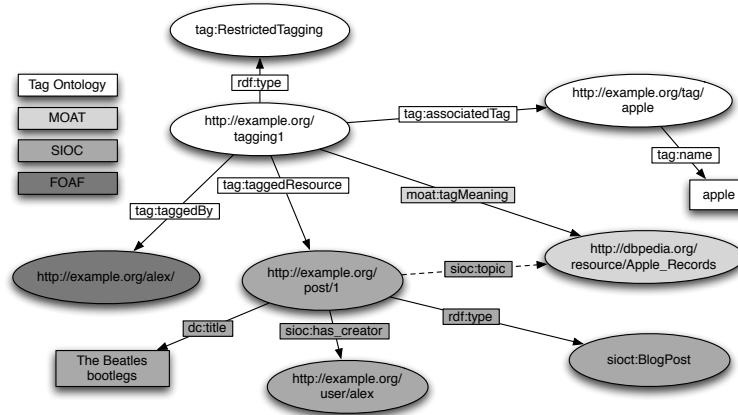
tag:RestrictedTagging

Tag Ontology

MOAT

SIOC

FOAF

rdf:type

http://example.org/tagging1

tag:associatedTag

http://example.org/tag/apple

tag:name

apple

tag:taggedResource

moat:tagMeaning

tag:taggedBy

http://dbpedia.org/resource/Apple_Records

http://example.org/alex/

http://example.org/post/1

sioc:topic

dc:title

sioc:has_creator

rdf:type

The Beatles bootlegs

sioc:BlogPost

http://example.org/user/alex